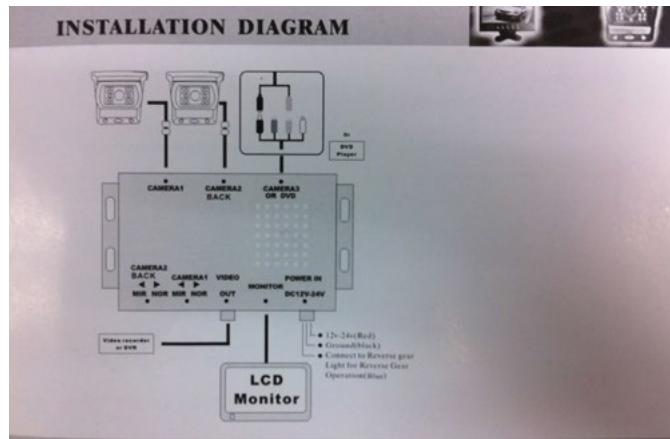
INSTALLATION DIAGRAM

Or DVD Player

CAMERA1

CAMERA2 BACK

CAMERA3 OR DVD

CAMERA2 BACK
MIR NOR

CAMERA1
MIR NOR

VIDEO OUT

MONITOR

POWER IN DC12V-24V

Video recorder or DVR

12v-24v(Red)
Ground(black)
Connect to Reverse gear Light for Reverse Gear Operation(Blue)

LCD Monitor